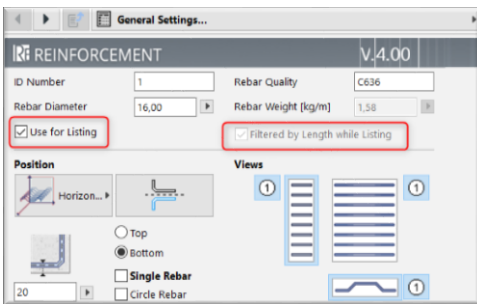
General Settings...

REINFORCEMENT

V.4.00

ID Number 1

Rebar Quality C636

Rebar Diameter 16,00

Rebar Weight [kg/m] 1,58

Use for Listing

Filtered by Length while Listing

Position

Horizon...

Views

1

1

Top

Bottom

Single Rebar

Circle Rebar

20

1